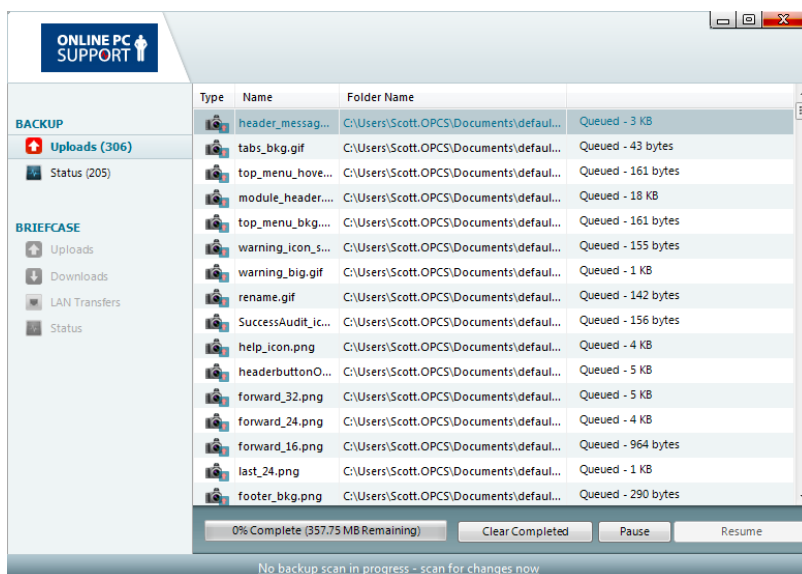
ONLINE PC SUPPORT

BACKUP
Uploads (306)
Status (205)

BRIEFCASE
Uploads
Downloads
LAN Transfers
Status

| Type | Name | Folder Name | |
|---|---|---|---|
| | header_messag... | C:\Users\Scott.OPCS\Documents\defaul... | Queued - 3 KB |
| | tabs_bkg.gif | C:\Users\Scott.OPCS\Documents\defaul... | Queued - 43 bytes |
| | top_menu_hove... | C:\Users\Scott.OPCS\Documents\defaul... | Queued - 161 bytes |
| | module_header.... | C:\Users\Scott.OPCS\Documents\defaul... | Queued - 18 KB |
| | top_menu_bkg.... | C:\Users\Scott.OPCS\Documents\defaul... | Queued - 161 bytes |
| | warning_icon_s... | C:\Users\Scott.OPCS\Documents\defaul... | Queued - 155 bytes |
| | warning_big.gif | C:\Users\Scott.OPCS\Documents\defaul... | Queued - 1 KB |
| | rename.gif | C:\Users\Scott.OPCS\Documents\defaul... | Queued - 142 bytes |
| | SuccessAudit_ic... | C:\Users\Scott.OPCS\Documents\defaul... | Queued - 156 bytes |
| | help_icon.png | C:\Users\Scott.OPCS\Documents\defaul... | Queued - 4 KB |
| | headerbuttonO... | C:\Users\Scott.OPCS\Documents\defaul... | Queued - 5 KB |
| | forward_32.png | C:\Users\Scott.OPCS\Documents\defaul... | Queued - 5 KB |
| | forward_24.png | C:\Users\Scott.OPCS\Documents\defaul... | Queued - 4 KB |
| | forward_16.png | C:\Users\Scott.OPCS\Documents\defaul... | Queued - 964 bytes |
| | last_24.png | C:\Users\Scott.OPCS\Documents\defaul... | Queued - 1 KB |
| | footer_bkg.png | C:\Users\Scott.OPCS\Documents\defaul... | Queued - 290 bytes |

0% Complete (357.75 MB Remaining)
Clear Completed
Pause
Resume

No backup scan in progress - scan for changes now